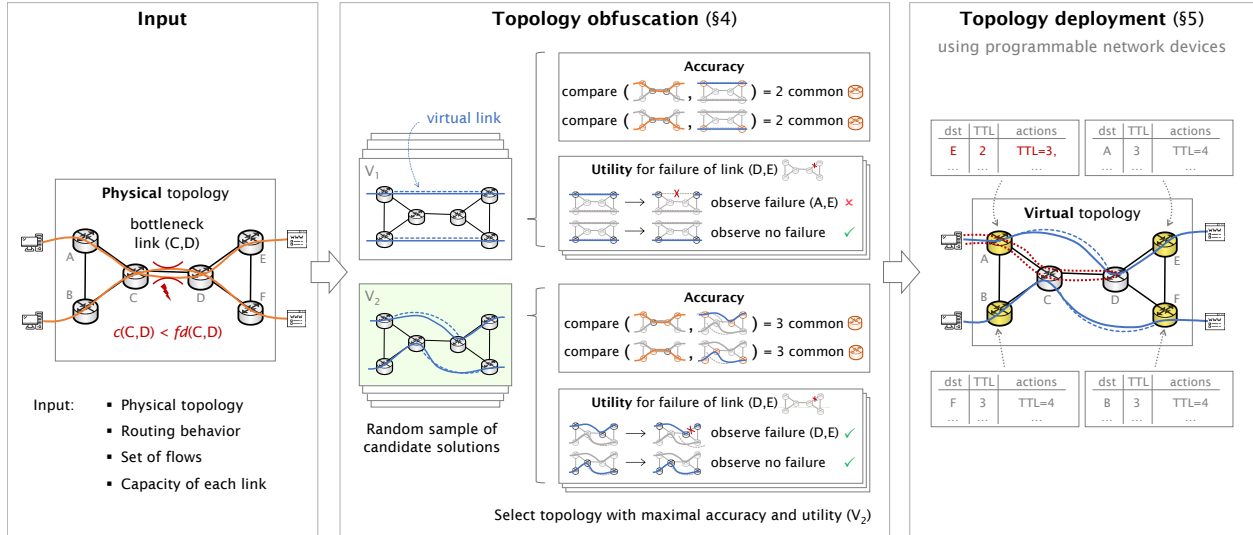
Input

Physical topology

bottleneck link (C,D)

A B C D E F

$c$(C,D) < $fd$(C,D)

Input:
- Physical topology
- Routing behavior
- Set of flows
- Capacity of each link

Topology obfuscation (§4)

virtual link

$V_1$

$V_2$

Random sample of candidate solutions

Accuracy

compare ( , ) = 2 common

compare ( , ) = 2 common

Utility for failure of link (D,E)

→ observe failure (A,E) ×

→ observe no failure ✓

Accuracy

compare ( , ) = 3 common

compare ( , ) = 3 common

Utility for failure of link (D,E)

→ observe failure (D,E) ✓

→ observe no failure ✓

Select topology with maximal accuracy and utility ($V_2$)

Topology deployment (§5)

using programmable network devices

| dst | TTL | actions |
|---|---|---|
| E | 2 | TTL=3, |
| ... | ... | ... |

| dst | TTL | actions |
|---|---|---|
| A | 3 | TTL=4 |
| ... | ... | ... |

Virtual topology

A B C D E F

| dst | TTL | actions |
|---|---|---|
| F | 3 | TTL=4 |
| ... | ... | ... |

| dst | TTL | actions |
|---|---|---|
| B | 3 | TTL=4 |
| ... | ... | ... |